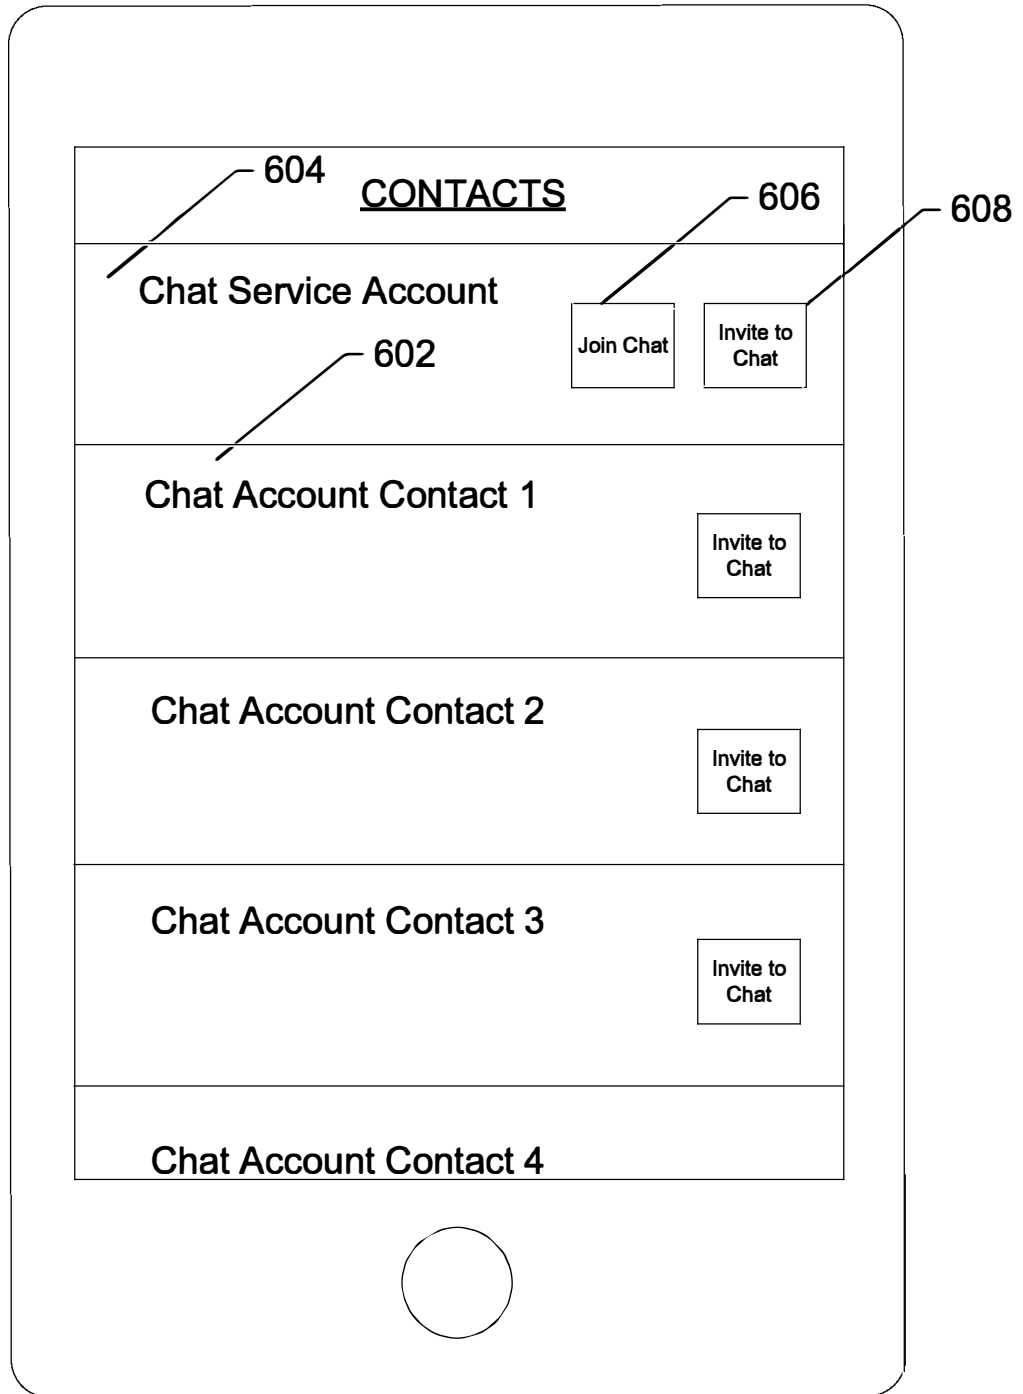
604

CONTACTS

606

608

Chat Service Account

Join Chat

Invite to Chat

602

Chat Account Contact 1

Invite to Chat

Chat Account Contact 2

Invite to Chat

Chat Account Contact 3

Invite to Chat

Chat Account Contact 4